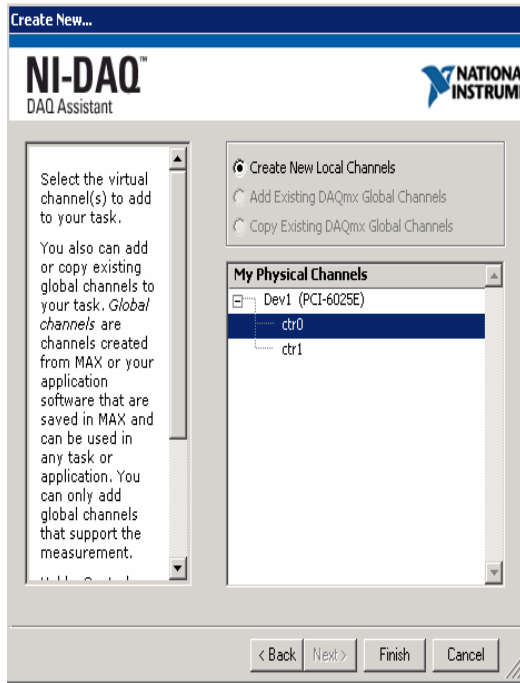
Create New...

NI-DAQ™
DAQ Assistant

NATIONA
INSTRUM

Select the virtual channel(s) to add to your task.

You also can add or copy existing global channels to your task. *Global channels* are channels created from MAX or your application software that are saved in MAX and can be used in any task or application. You can only add global channels that support the measurement.

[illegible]

Create New Local Channels
Add Existing DAQmx Global Channels
Copy Existing DAQmx Global Channels

My Physical Channels
Dev1 (PCI-6025E)
ctr0
ctr1

< Back
Next >
Finish
Cancel